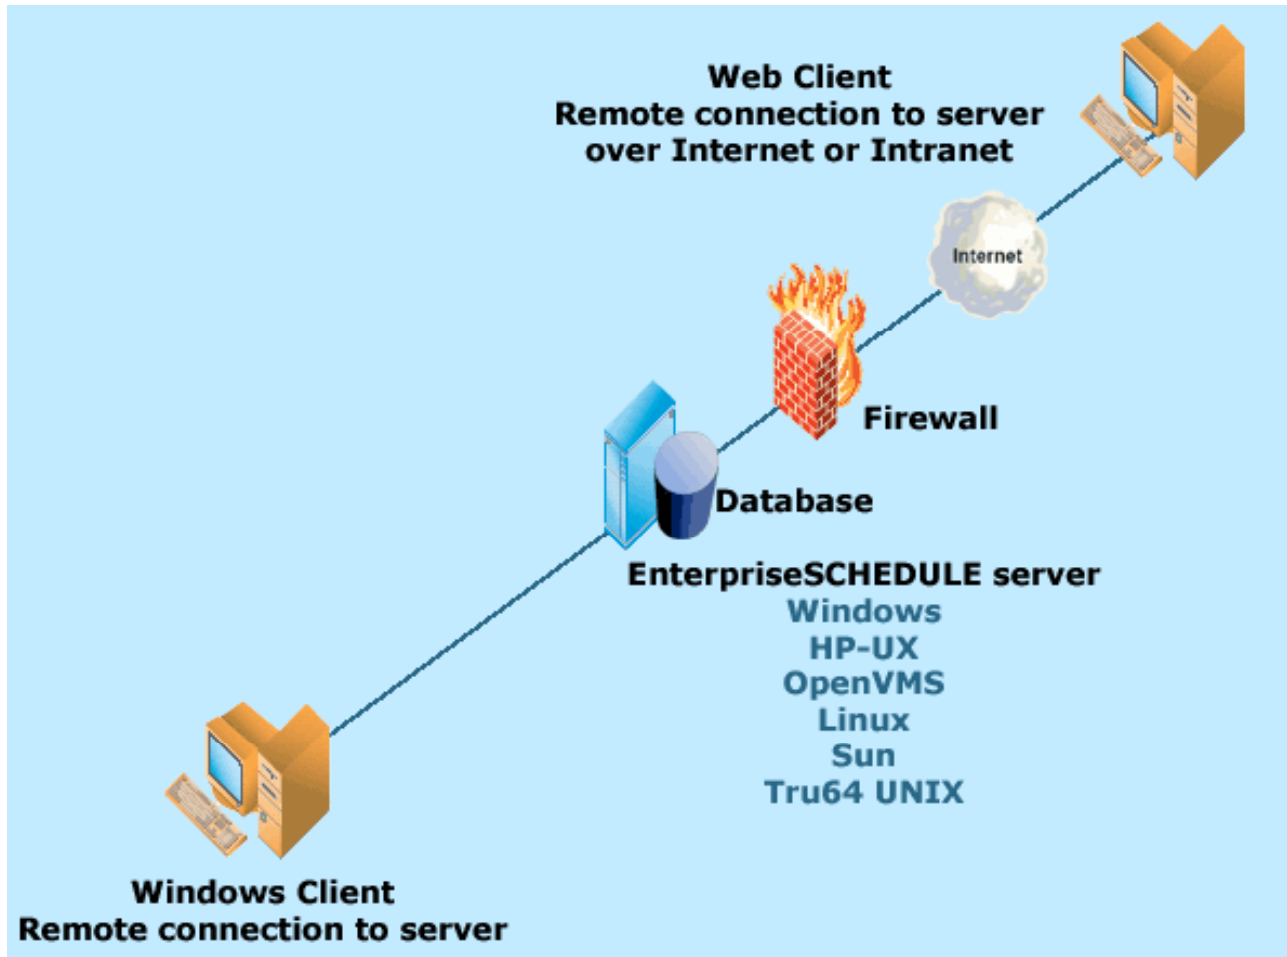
Web Client
Remote connection to server
over Internet or Intranet

Internet

Firewall

Database

EnterpriseSCHEDULE server
Windows
HP-UX
OpenVMS
Linux
Sun
Tru64 UNIX

Windows Client
Remote connection to server